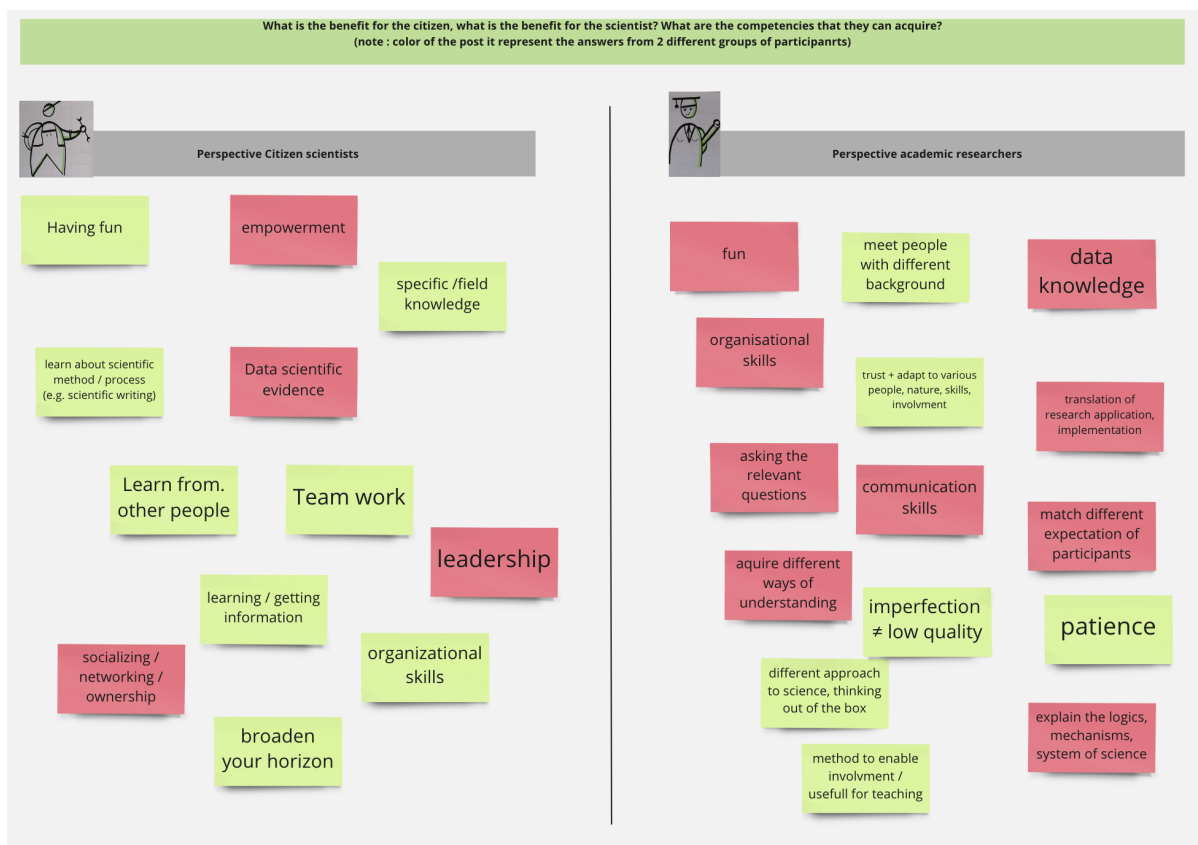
What is the benefit for the citizen, what is the benefit for the scientist? What are the competencies that they can acquire?
(note : color of the post it represent the answers from 2 different groups of participanrts)

Perspective Citizen scientists

Having fun

empowerment

specific /field knowledge

learn about scientific method / process (e.g. scientific writing)

Data scientific evidence

Learn from. other people

Team work

leadership

learning / getting information

organizational skills

socializing / networking / ownership

broaden your horizon

Perspective academic researchers

fun

meet people with different background

data knowledge

organisational skills

trust + adapt to various people, nature, skills, involvment

translation of research application, implementation

asking the relevant questions

communication skills

match different expectation of participants

aquire different ways of understanding

imperfection ≠ low quality

patience

different approach to science, thinking out of the box

explain the logics, mechanisms, system of science

method to enable involvment / usefull for teaching